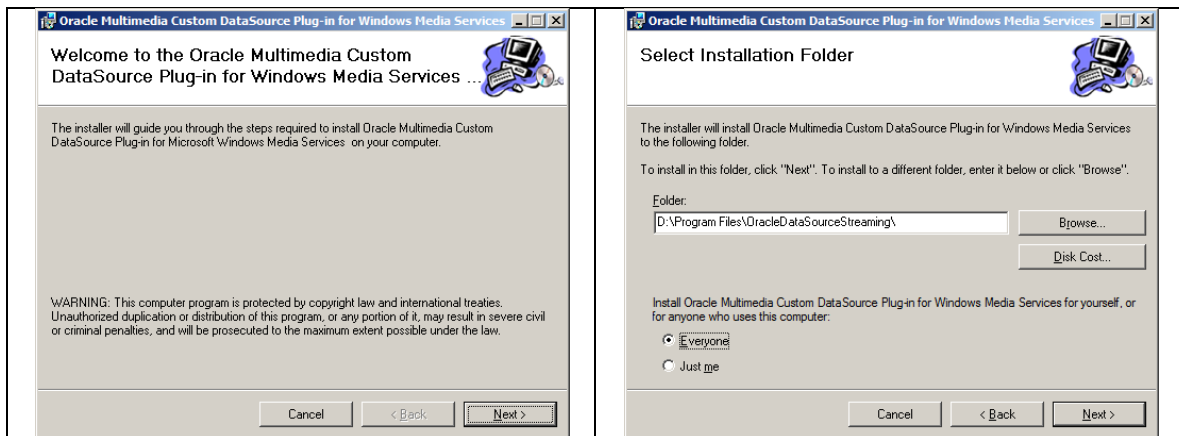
Oracle Multimedia Custom DataSource Plug-in for Windows Media Services

Welcome to the Oracle Multimedia Custom DataSource Plug-in for Windows Media Services ...

The installer will guide you through the steps required to install Oracle Multimedia Custom DataSource Plug-in for Microsoft Windows Media Services on your computer.

WARNING: This computer program is protected by copyright law and international treaties. Unauthorized duplication or distribution of this program, or any portion of it, may result in severe civil or criminal penalties, and will be prosecuted to the maximum extent possible under the law.

Cancel | < Back | Next >

Oracle Multimedia Custom DataSource Plug-in for Windows Media Services

Select Installation Folder

The installer will install Oracle Multimedia Custom DataSource Plug-in for Windows Media Services to the following folder.

To install in this folder, click "Next". To install to a different folder, enter it below or click "Browse".

Folder:

D:\Program Files\OracleDataSourceStreaming\

Browse...

Disk Cost...

Install Oracle Multimedia Custom DataSource Plug-in for Windows Media Services for yourself, or for anyone who uses this computer:

Everyone

Just me

Cancel | < Back | Next >